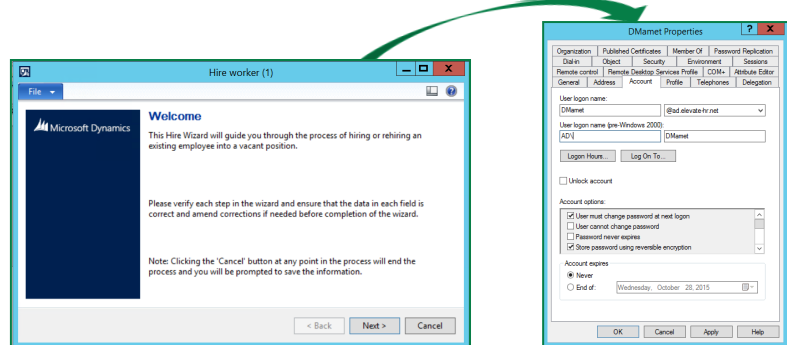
Hire worker (1)

File

Microsoft Dynamics

Welcome

This Hire Wizard will guide you through the process of hiring or rehiring an existing employee into a vacant position.

Please verify each step in the wizard and ensure that the data in each field is correct and amend corrections if needed before completion of the wizard.

Note: Clicking the 'Cancel' button at any point in the process will end the process and you will be prompted to save the information.

< Back | Next > | Cancel

DMamet Properties

?

Organization | Published Certificates | Member Of | Password Replication
Dial-in | Object | Security | Environment | Sessions
Remote control | Remote Desktop Services Profile | COM+ | Attribute Editor
General | Address | Account | Profile | Telephones | Delegation

User logon name:
DMamet | @ad.elevate-hr.net

User logon name (pre-Windows 2000):
AD\ | DMamet

Logon Hours... | Log On To...

Unlock account

Account options:
User must change password at next logon
User cannot change password
Password never expires
Store password using reversible encryption

Account expires
Never
End of: Wednesday, October 28, 2015

OK | Cancel | Apply | Help